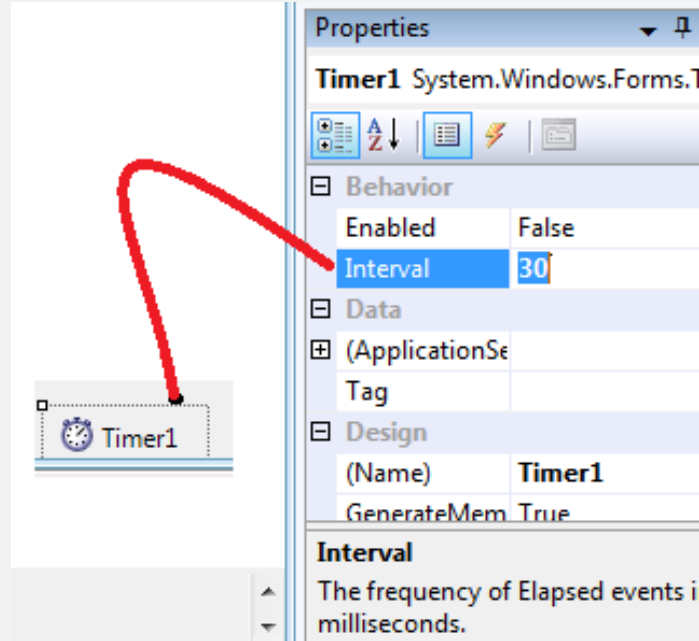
Properties

Timer1 System.Windows.Forms.T

| | |
|---|---|
| ⊟ Behavior | |
| Enabled | False |
| Interval | 30 |
| ⊟ Data | |
| ⊞ (ApplicationSe | |
| Tag | |
| ⊟ Design | |
| (Name) | Timer1 |
| GenerateMem | True |

Interval
The frequency of Elapsed events i milliseconds.

Timer1